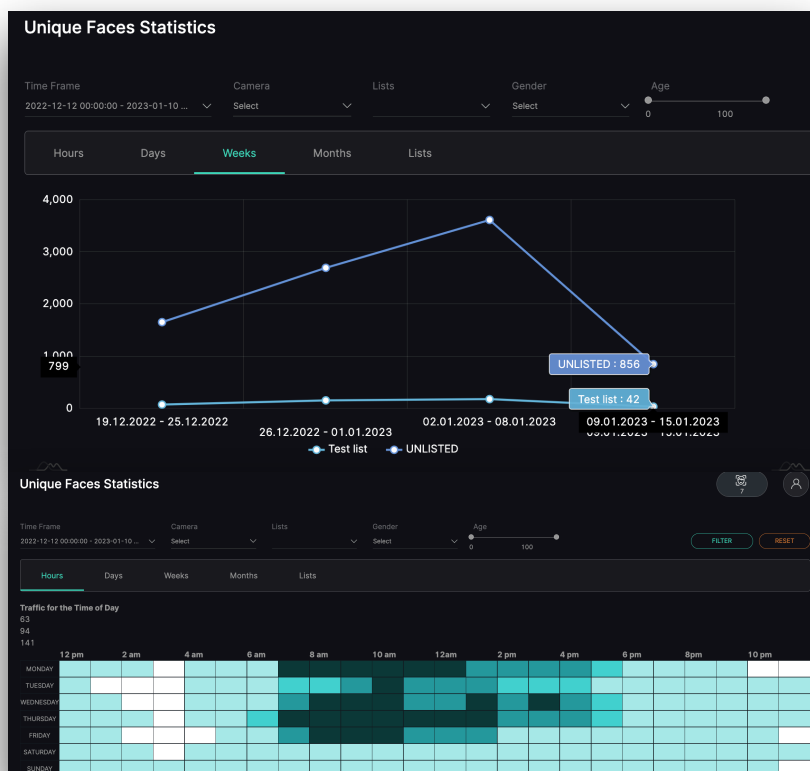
Unique Faces Statistics

Time Frame
2022-12-12 00:00:00 - 2023-01-10 ...
Camera
Select
Lists
Gender
Select
Age
0
100

Hours
Days
Weeks
Months
Lists

4,000
3,000
2,000
1,000
799
0
19.12.2022 - 25.12.2022
26.12.2022 - 01.01.2023
02.01.2023 - 08.01.2023
09.01.2023 - 15.01.2023
UNLISTED : 856
Test list : 42
Test list
UNLISTED

Unique Faces Statistics
7

Time Frame
2022-12-12 00:00:00 - 2023-01-10 ...
Camera
Select
Lists
Gender
Select
Age
0
100
FILTER
RESET

Hours
Days
Weeks
Months
Lists

Traffic for the Time of Day
63
94
141
12 pm
2 am
4 am
6 am
8 am
10 am
12am
2 pm
4 pm
6 pm
8pm
10 pm
MONDAY
TUESDAY
WEDNESDAY
THURSDAY
FRIDAY
SATURDAY
SUNDAY